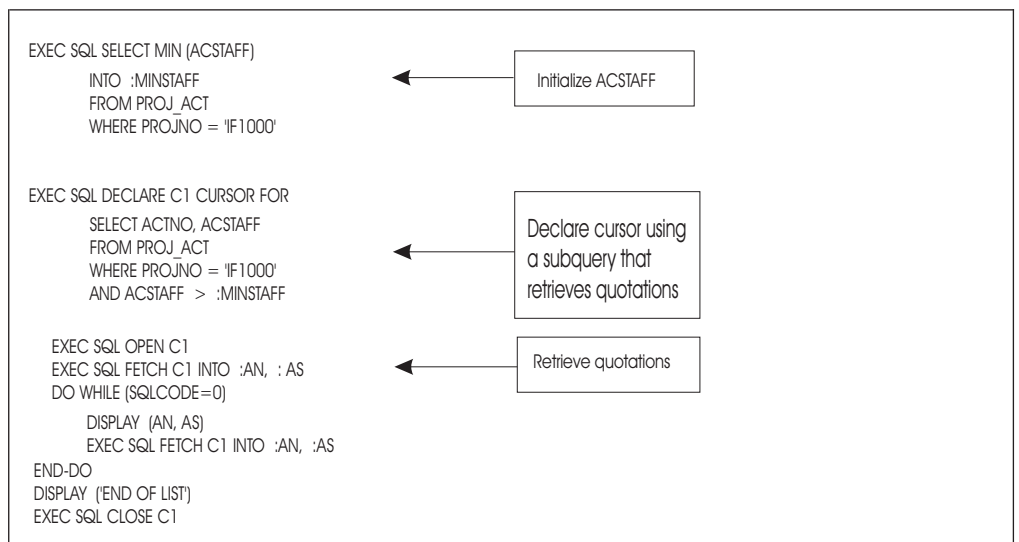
EXEC SQL SELECT MIN (ACSTAFF)
INTO :MINSTAFF
FROM PROJ_ACT
WHERE PROJNO = 'IF1000'

Initialize ACSTAFF

EXEC SQL DECLARE C1 CURSOR FOR
SELECT ACTNO, ACSTAFF
FROM PROJ_ACT
WHERE PROJNO = 'IF1000'
AND ACSTAFF > :MINSTAFF

Declare cursor using a subquery that retrieves quotations

EXEC SQL OPEN C1
EXEC SQL FETCH C1 INTO :AN, : AS
DO WHILE (SQLCODE=0)
DISPLAY (AN, AS)
EXEC SQL FETCH C1 INTO :AN, :AS
END-DO
DISPLAY ('END OF LIST')
EXEC SQL CLOSE C1

Retrieve quotations